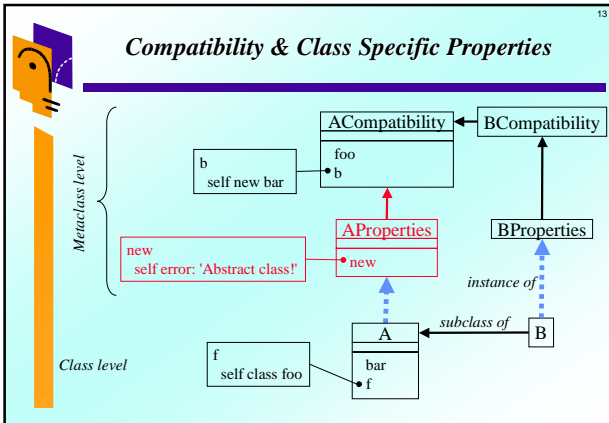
13

Compatibility & Class Specific Properties

Metaclass level

ACompatibility

foo
b

BCompatibility

b
self new bar

AProperties

new

BProperties

new
self error: 'Abstract class!'

instance of

subclass of

A

bar
f

B

f
self class foo

Class level